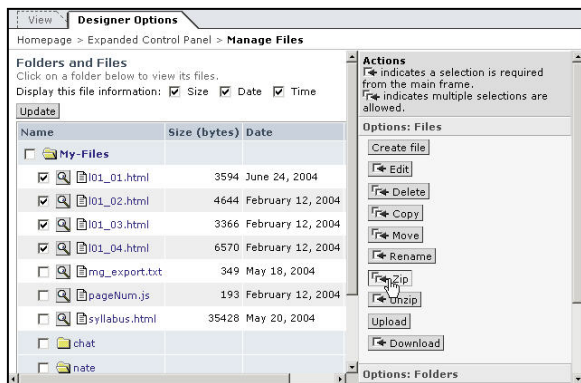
View | Designer Options

Homepage > Expanded Control Panel > **Manage Files**

**Folders and Files**
Click on a folder below to view its files.
Display this file information: ☑ Size ☑ Date ☑ Time

Update

| Name | Size (bytes) | Date |
|---|---|---|
| ☐ My-Files | | |
| ☑ l01_01.html | 3594 | June 24, 2004 |
| ☑ l01_02.html | 4644 | February 12, 2004 |
| ☑ l01_03.html | 3366 | February 12, 2004 |
| ☑ l01_04.html | 6570 | February 12, 2004 |
| ☐ mg_export.txt | 349 | May 18, 2004 |
| ☐ pageNum.js | 193 | February 12, 2004 |
| ☐ syllabus.html | 35428 | May 20, 2004 |
| ☐ chat | | |
| ☐ nate | | |

**Actions**
indicates a selection is required from the main frame.
indicates multiple selections are allowed.

**Options: Files**
Create file
Edit
Delete
Copy
Move
Rename
Zip
Unzip
Upload
Download

**Options: Folders**